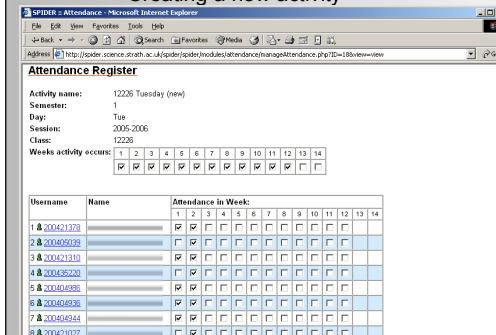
SPIDER :: Attendance - Microsoft Internet Explorer

File Edit View Favorites Tools Help

Back Search Favorites Media

Address http://spider.science.strath.ac.uk/spider/spider/modules/attendance/manageAttendance.php?ID=18&view=view

Attendance Register

Activity name: 12226 Tuesday (new)
Semester: 1
Day: Tue
Session: 2005-2006
Class: 12226
Weeks activity occurs:

| 1 | 2 | 3 | 4 | 5 | 6 | 7 | 8 | 9 | 10 | 11 | 12 | 13 | 14 |
|---|---|---|---|---|---|---|---|---|---|---|---|---|---|
| ☑ | ☑ | ☑ | ☑ | ☑ | ☑ | ☑ | ☑ | ☑ | ☑ | ☑ | ☑ | ☐ | ☐ |

| Username | Name | 1 | 2 | 3 | 4 | 5 | 6 | 7 | 8 | 9 | 10 | 11 | 12 | 13 | 14 |
|---|---|---|---|---|---|---|---|---|---|---|---|---|---|---|---|
| 1 200421378 | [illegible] | ☑ | ☑ | ☐ | ☐ | ☐ | ☐ | ☐ | ☐ | ☐ | ☐ | ☐ | ☐ | | |
| 2 200405039 | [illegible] | ☐ | ☐ | ☐ | ☐ | ☐ | ☐ | ☐ | ☐ | ☐ | ☐ | ☐ | ☐ | | |
| 3 200421310 | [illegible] | ☑ | ☑ | ☐ | ☐ | ☐ | ☐ | ☐ | ☐ | ☐ | ☐ | ☐ | ☐ | | |
| 4 200435220 | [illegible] | ☐ | ☑ | ☐ | ☐ | ☐ | ☐ | ☐ | ☐ | ☐ | ☐ | ☐ | ☐ | | |
| 5 200404986 | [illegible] | ☑ | ☑ | ☐ | ☐ | ☐ | ☐ | ☐ | ☐ | ☐ | ☐ | ☐ | ☐ | | |
| 6 200404936 | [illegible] | ☑ | ☑ | ☐ | ☐ | ☐ | ☐ | ☐ | ☐ | ☐ | ☐ | ☐ | ☐ | | |
| 7 200404944 | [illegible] | ☑ | ☑ | ☐ | ☐ | ☐ | ☐ | ☐ | ☐ | ☐ | ☐ | ☐ | ☐ | | |
| 8 200421027 | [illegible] | ☐ | ☑ | ☐ | ☐ | ☐ | ☐ | ☐ | ☐ | ☐ | ☐ | ☐ | ☐ | | |